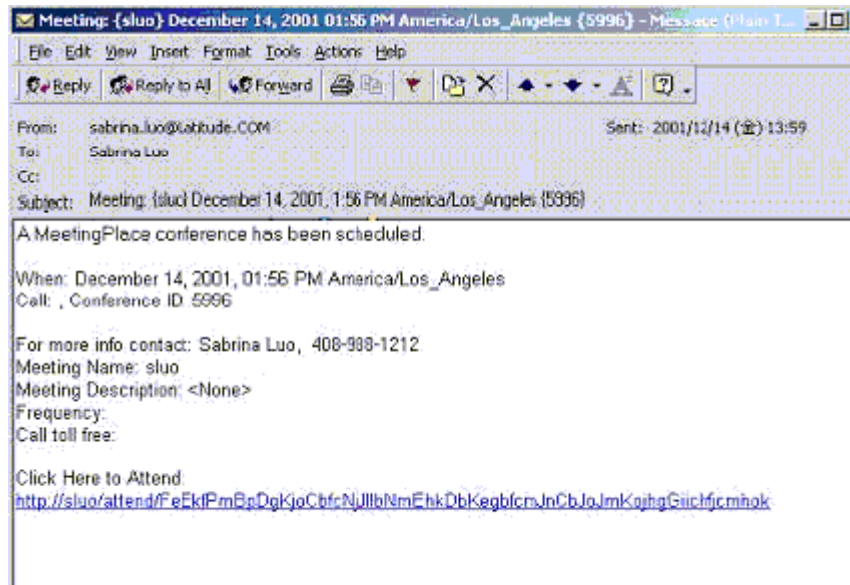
Meeting: {sluo} December 14, 2001 01:56 PM America/Los_Angeles {5996} - Message (Plain T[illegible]

File Edit View Insert Format Tools Actions Help

Reply Reply to All Forward

From: sabrina.luo@latitude.COM
Sent: 2001/12/14 (金) 13:59
To: Sabrina Luo
Cc:
Subject: Meeting: {sluo} December 14, 2001, 1:56 PM America/Los_Angeles {5996}

A MeetingPlace conference has been scheduled.

When: December 14, 2001, 01:56 PM America/Los_Angeles
Call: , Conference ID: 5996

For more info contact: Sabrina Luo, 408-988-1212
Meeting Name: sluo
Meeting Description: <None>
Frequency:
Call toll free:

Click Here to Attend:
http://sluo/attend/FeEkfPmBpDgKjoCbfcNjJlbNmEhkDbKegbfcmJnCbJoJmKojhgGiichfjcmhok